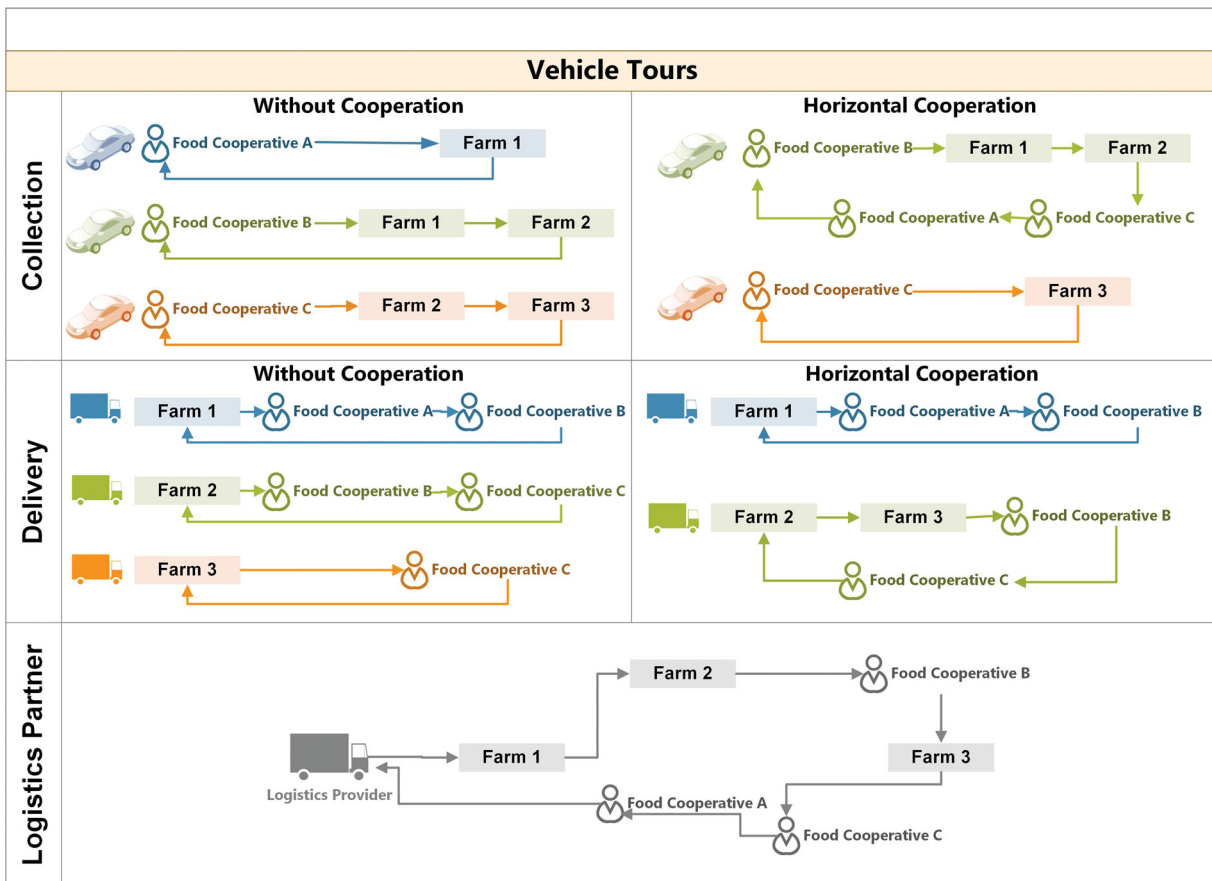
Vehicle Tours

Collection

Without Cooperation

Food Cooperative A
Farm 1

Food Cooperative B
Farm 1
Farm 2

Food Cooperative C
Farm 2
Farm 3

Horizontal Cooperation

Food Cooperative B
Farm 1
Farm 2
Food Cooperative A
Food Cooperative C

Food Cooperative C
Farm 3

Delivery

Without Cooperation

Farm 1
Food Cooperative A
Food Cooperative B

Farm 2
Food Cooperative B
Food Cooperative C

Farm 3
Food Cooperative C

Horizontal Cooperation

Farm 1
Food Cooperative A
Food Cooperative B

Farm 2
Farm 3
Food Cooperative B
Food Cooperative C

Logistics Partner

Farm 2
Food Cooperative B
Logistics Provider
Farm 1
Farm 3
Food Cooperative A
Food Cooperative C